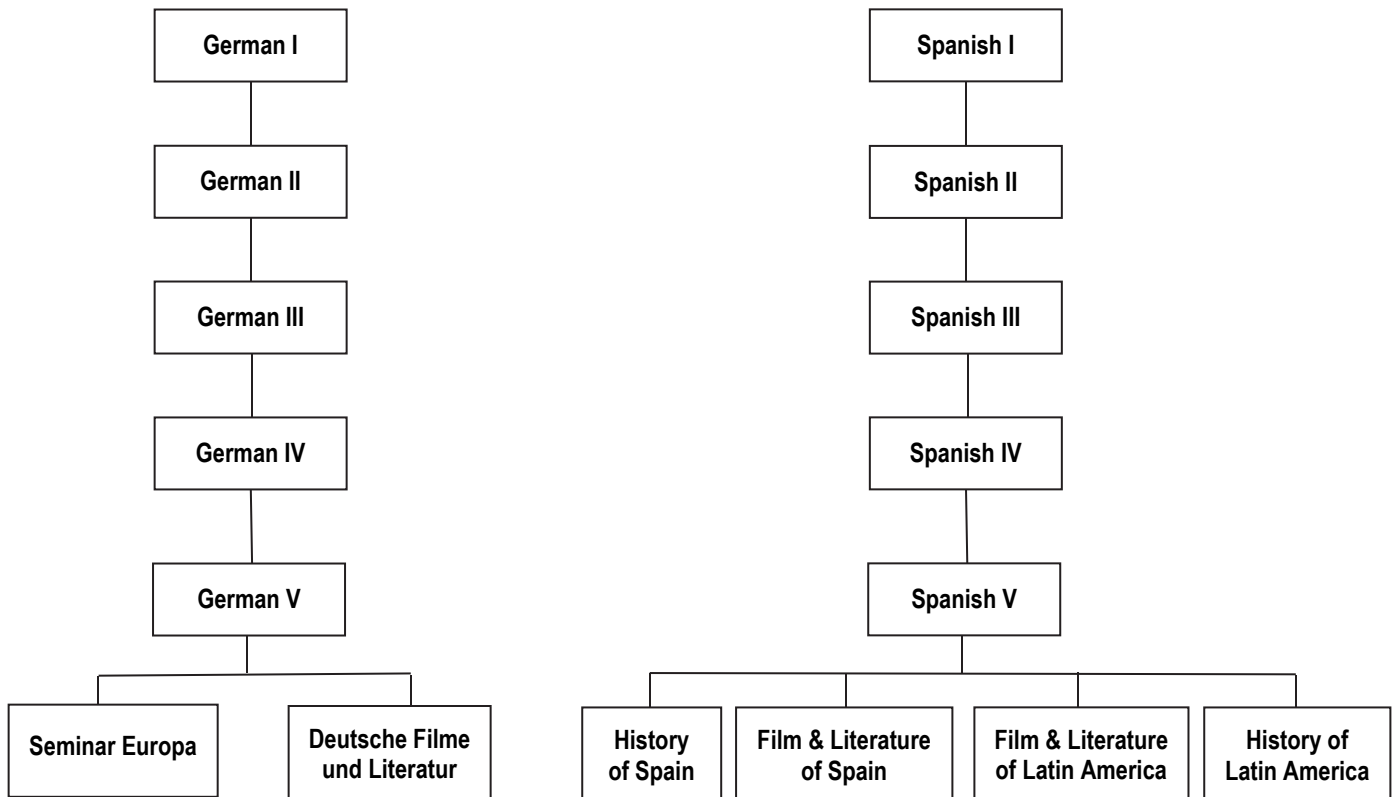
German I

German II

German III

German IV

German V

Seminar Europa

Deutsche Filme und Literatur

Spanish I

Spanish II

Spanish III

Spanish IV

Spanish V

History of Spain

Film & Literature of Spain

Film & Literature of Latin America

History of Latin America